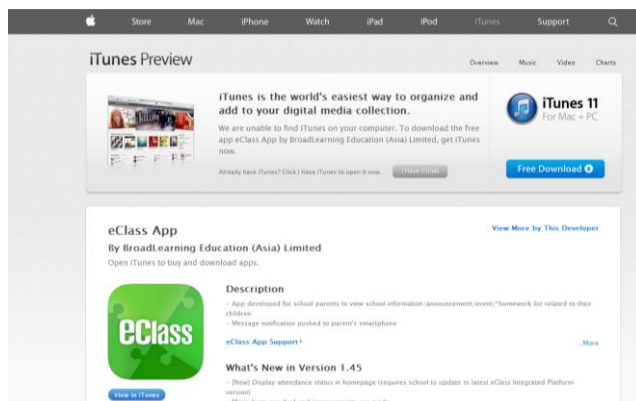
Store Mac iPhone Watch iPad iPod iTunes Support

iTunes Preview

Overview Music Video Charts

iTunes is the world's easiest way to organize and add to your digital media collection.

We are unable to find iTunes on your computer. To download the free app eClass App by BroadLearning Education (Asia) Limited, get iTunes now.

Already have iTunes? Click I Have iTunes to open it now.

I Have iTunes

iTunes 11
For Mac + PC

Free Download

eClass App

By BroadLearning Education (Asia) Limited

Open iTunes to buy and download apps.

View More by This Developer

eClass

View in iTunes

Description

– App developed for school parents to view school information/announcement/event/*homework list related to their children
– Message notification pushed to parent's smartphone

eClass App Support

...More

What's New in Version 1.45

– [New] Display attendance status in homepage (requires school to update to latest eClass Integrated Platform version)
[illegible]